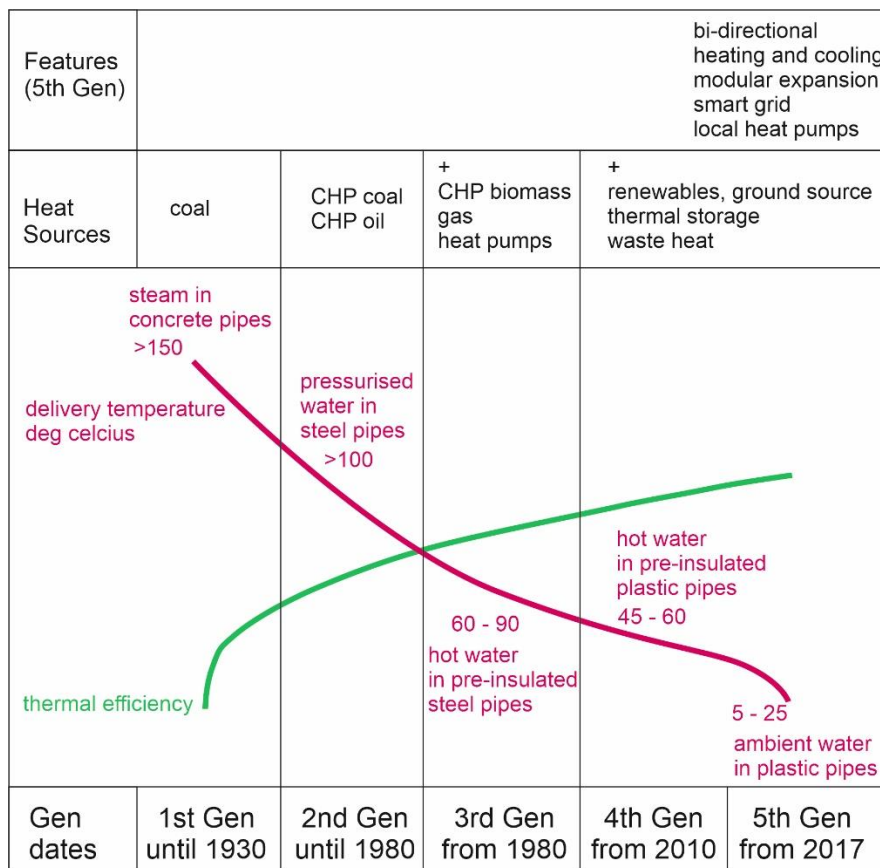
Features (5th Gen)

bi-directional
heating and cooling
modular expansion
smart grid
local heat pumps

| Heat Sources | coal | CHP coal CHP oil | + CHP biomass gas heat pumps | + renewables, ground source thermal storage waste heat |
|---|---|---|---|---|

steam in concrete pipes >150

delivery temperature deg celcius

pressurised water in steel pipes >100

hot water in pre-insulated plastic pipes 45 - 60

60 - 90 hot water in pre-insulated steel pipes

thermal efficiency

5 - 25 ambient water in plastic pipes

| Gen dates | 1st Gen until 1930 | 2nd Gen until 1980 | 3rd Gen from 1980 | 4th Gen from 2010 | 5th Gen from 2017 |
|---|---|---|---|---|---|